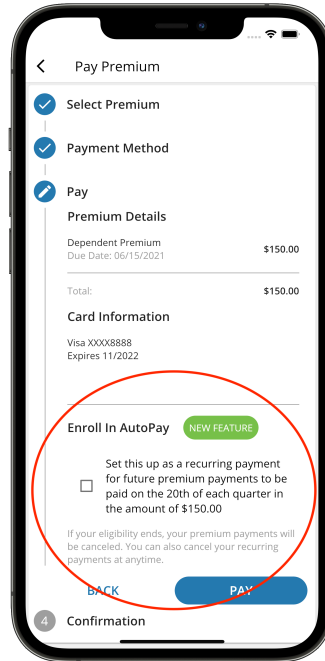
Pay Premium

Select Premium

Payment Method

Pay

Premium Details

Dependent Premium
Due Date: 06/15/2021

$150.00

Total:

$150.00

Card Information

Visa XXXX8888
Expires 11/2022

Enroll In AutoPay

NEW FEATURE

Set this up as a recurring payment for future premium payments to be paid on the 20th of each quarter in the amount of $150.00

If your eligibility ends, your premium payments will be canceled. You can also cancel your recurring payments at anytime.

BACK

PAY

4

Confirmation